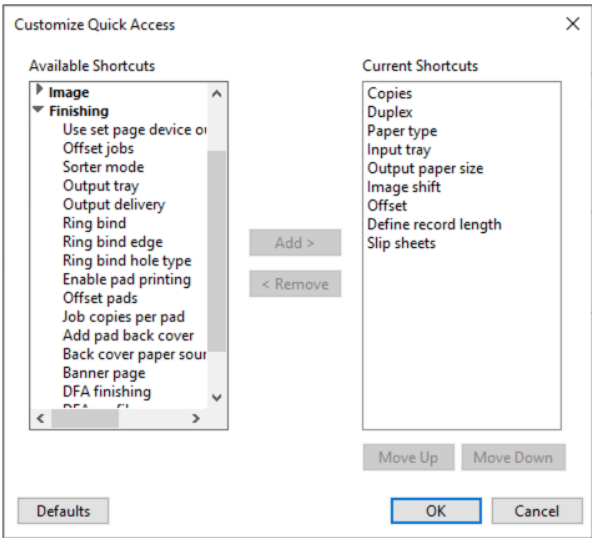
Customize Quick Access

×

Available Shortcuts

Image
Finishing
Use set page device o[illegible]
Offset jobs
Sorter mode
Output tray
Output delivery
Ring bind
Ring bind edge
Ring bind hole type
Enable pad printing
Offset pads
Job copies per pad
Add pad back cover
Back cover paper sou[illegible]
Banner page
DFA finishing
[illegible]

Add >

< Remove

Current Shortcuts

Copies
Duplex
Paper type
Input tray
Output paper size
Image shift
Offset
Define record length
Slip sheets

Move Up

Move Down

Defaults

OK

Cancel